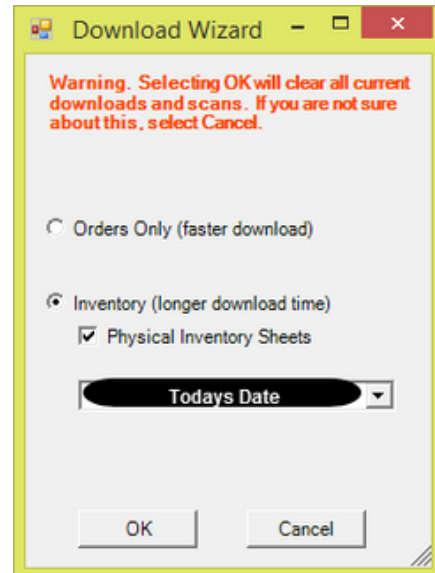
Download Wizard

Warning. Selecting OK will clear all current downloads and scans. If you are not sure about this, select Cancel.

Orders Only (faster download)

Inventory (longer download time)

Physical Inventory Sheets

Todays Date

OK

Cancel